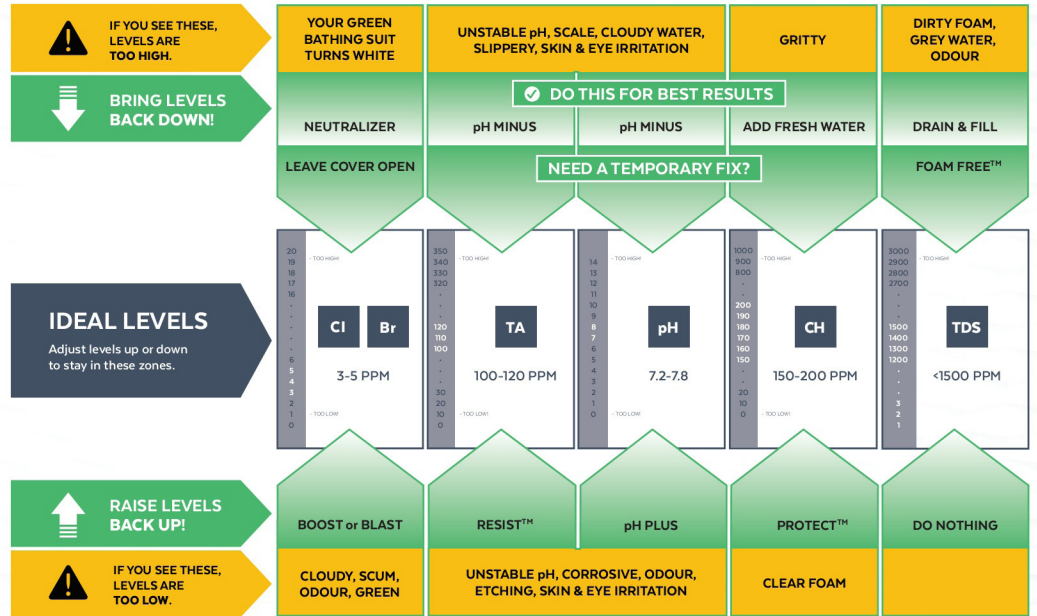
IF YOU SEE THESE, LEVELS ARE TOO HIGH.

YOUR GREEN BATHING SUIT TURNS WHITE

UNSTABLE pH, SCALE, CLOUDY WATER, SLIPPERY, SKIN & EYE IRRITATION

GRITTY

DIRTY FOAM, GREY WATER, ODOUR

BRING LEVELS BACK DOWN!

DO THIS FOR BEST RESULTS

NEUTRALIZER

pH MINUS

pH MINUS

ADD FRESH WATER

DRAIN & FILL

LEAVE COVER OPEN

NEED A TEMPORARY FIX?

FOAM FREE™

IDEAL LEVELS

Adjust levels up or down to stay in these zones.

| 20 19 18 17 16 . . . . 6 5 4 3 2 1 0 | - TOO HIGH! | Cl | Br | 3-5 PPM | - TOO LOW! |
|---|---|---|---|---|---|

| 350 340 330 320 . . 120 110 100 . . . 30 20 10 0 | - TOO HIGH! | TA | 100-120 PPM | - TOO LOW! |
|---|---|---|---|---|

| 14 13 12 11 10 9 8 7 6 5 4 3 2 1 0 | - TOO HIGH! | pH | 7.2-7.8 | - TOO LOW! |
|---|---|---|---|---|

| 1000 900 800 . . 200 190 180 170 160 150 . . 20 10 0 | - TOO HIGH! | CH | 150-200 PPM | - TOO LOW! |
|---|---|---|---|---|

| 3000 2900 2800 2700 . . . 1500 1400 1300 1200 . . . 3 2 1 | - TOO HIGH! | TDS | <1500 PPM |
|---|---|---|---|

RAISE LEVELS BACK UP!

BOOST or BLAST

RESIST™

pH PLUS

PROTECT™

DO NOTHING

IF YOU SEE THESE, LEVELS ARE TOO LOW.

CLOUDY, SCUM, ODOUR, GREEN

UNSTABLE pH, CORROSIVE, ODOUR, ETCHING, SKIN & EYE IRRITATION

CLEAR FOAM